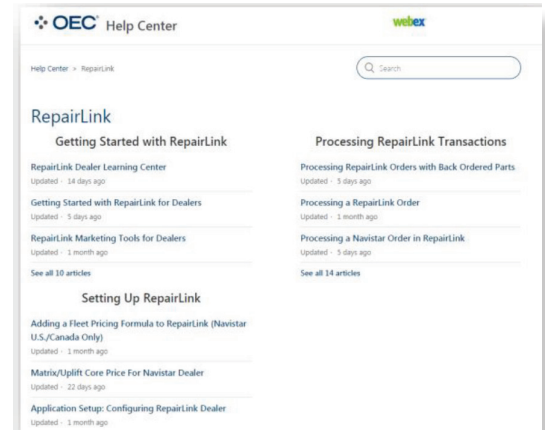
OEC Help Center

webex

Help Center > RepairLink

Search

RepairLink

Getting Started with RepairLink

RepairLink Dealer Learning Center
Updated · 14 days ago

Getting Started with RepairLink for Dealers
Updated · 5 days ago

RepairLink Marketing Tools for Dealers
Updated · 1 month ago

See all 10 articles

Setting Up RepairLink

Adding a Fleet Pricing Formula to RepairLink (Navistar U.S./Canada Only)
Updated · 1 month ago

Matrix/Uplift Core Price For Navistar Dealer
Updated · 22 days ago

Application Setup: Configuring RepairLink Dealer
Updated · 1 month ago

Processing RepairLink Transactions

Processing RepairLink Orders with Back Ordered Parts
Updated · 5 days ago

Processing a RepairLink Order
Updated · 1 month ago

Processing a Navistar Order in RepairLink
Updated · 5 days ago

See all 14 articles